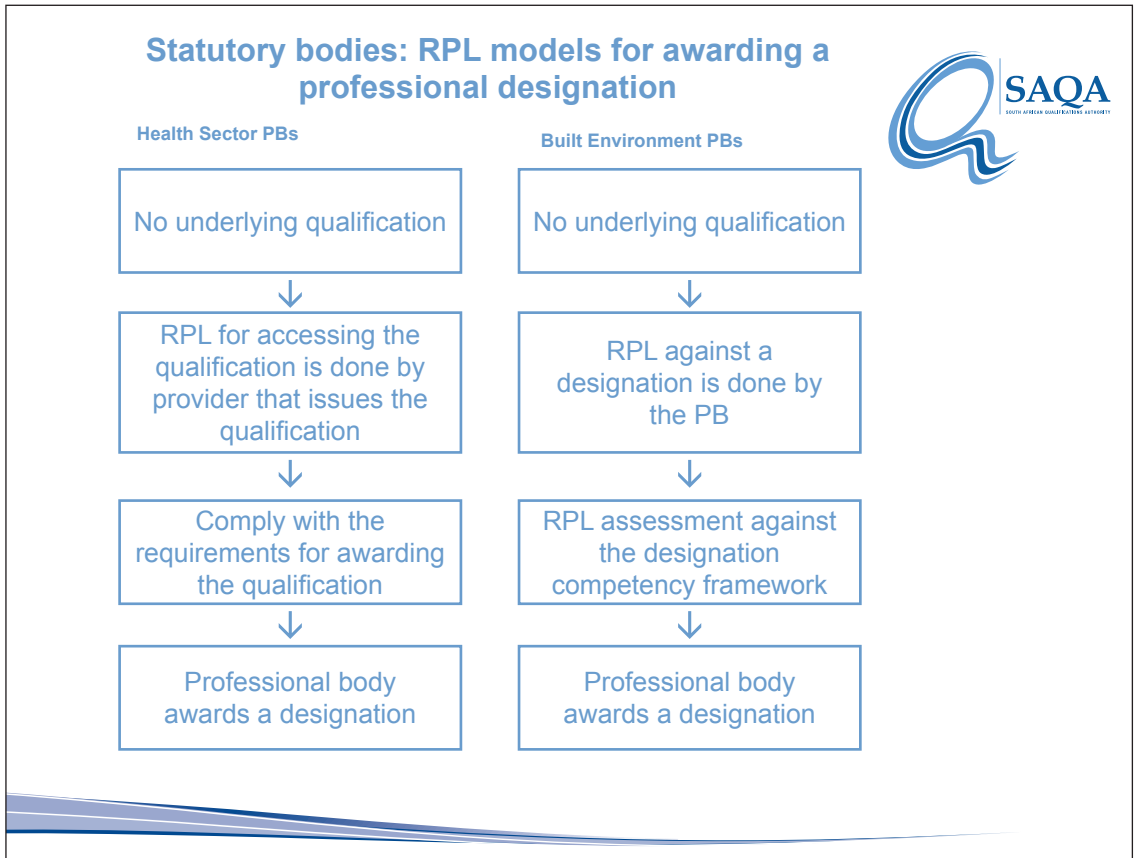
Statutory bodies: RPL models for awarding a professional designation

SAQA
SOUTH AFRICAN QUALIFICATIONS AUTHORITY

Health Sector PBs

No underlying qualification

RPL for accessing the qualification is done by provider that issues the qualification

Comply with the requirements for awarding the qualification

Professional body awards a designation

Built Environment PBs

No underlying qualification

RPL against a designation is done by the PB

RPL assessment against the designation competency framework

Professional body awards a designation